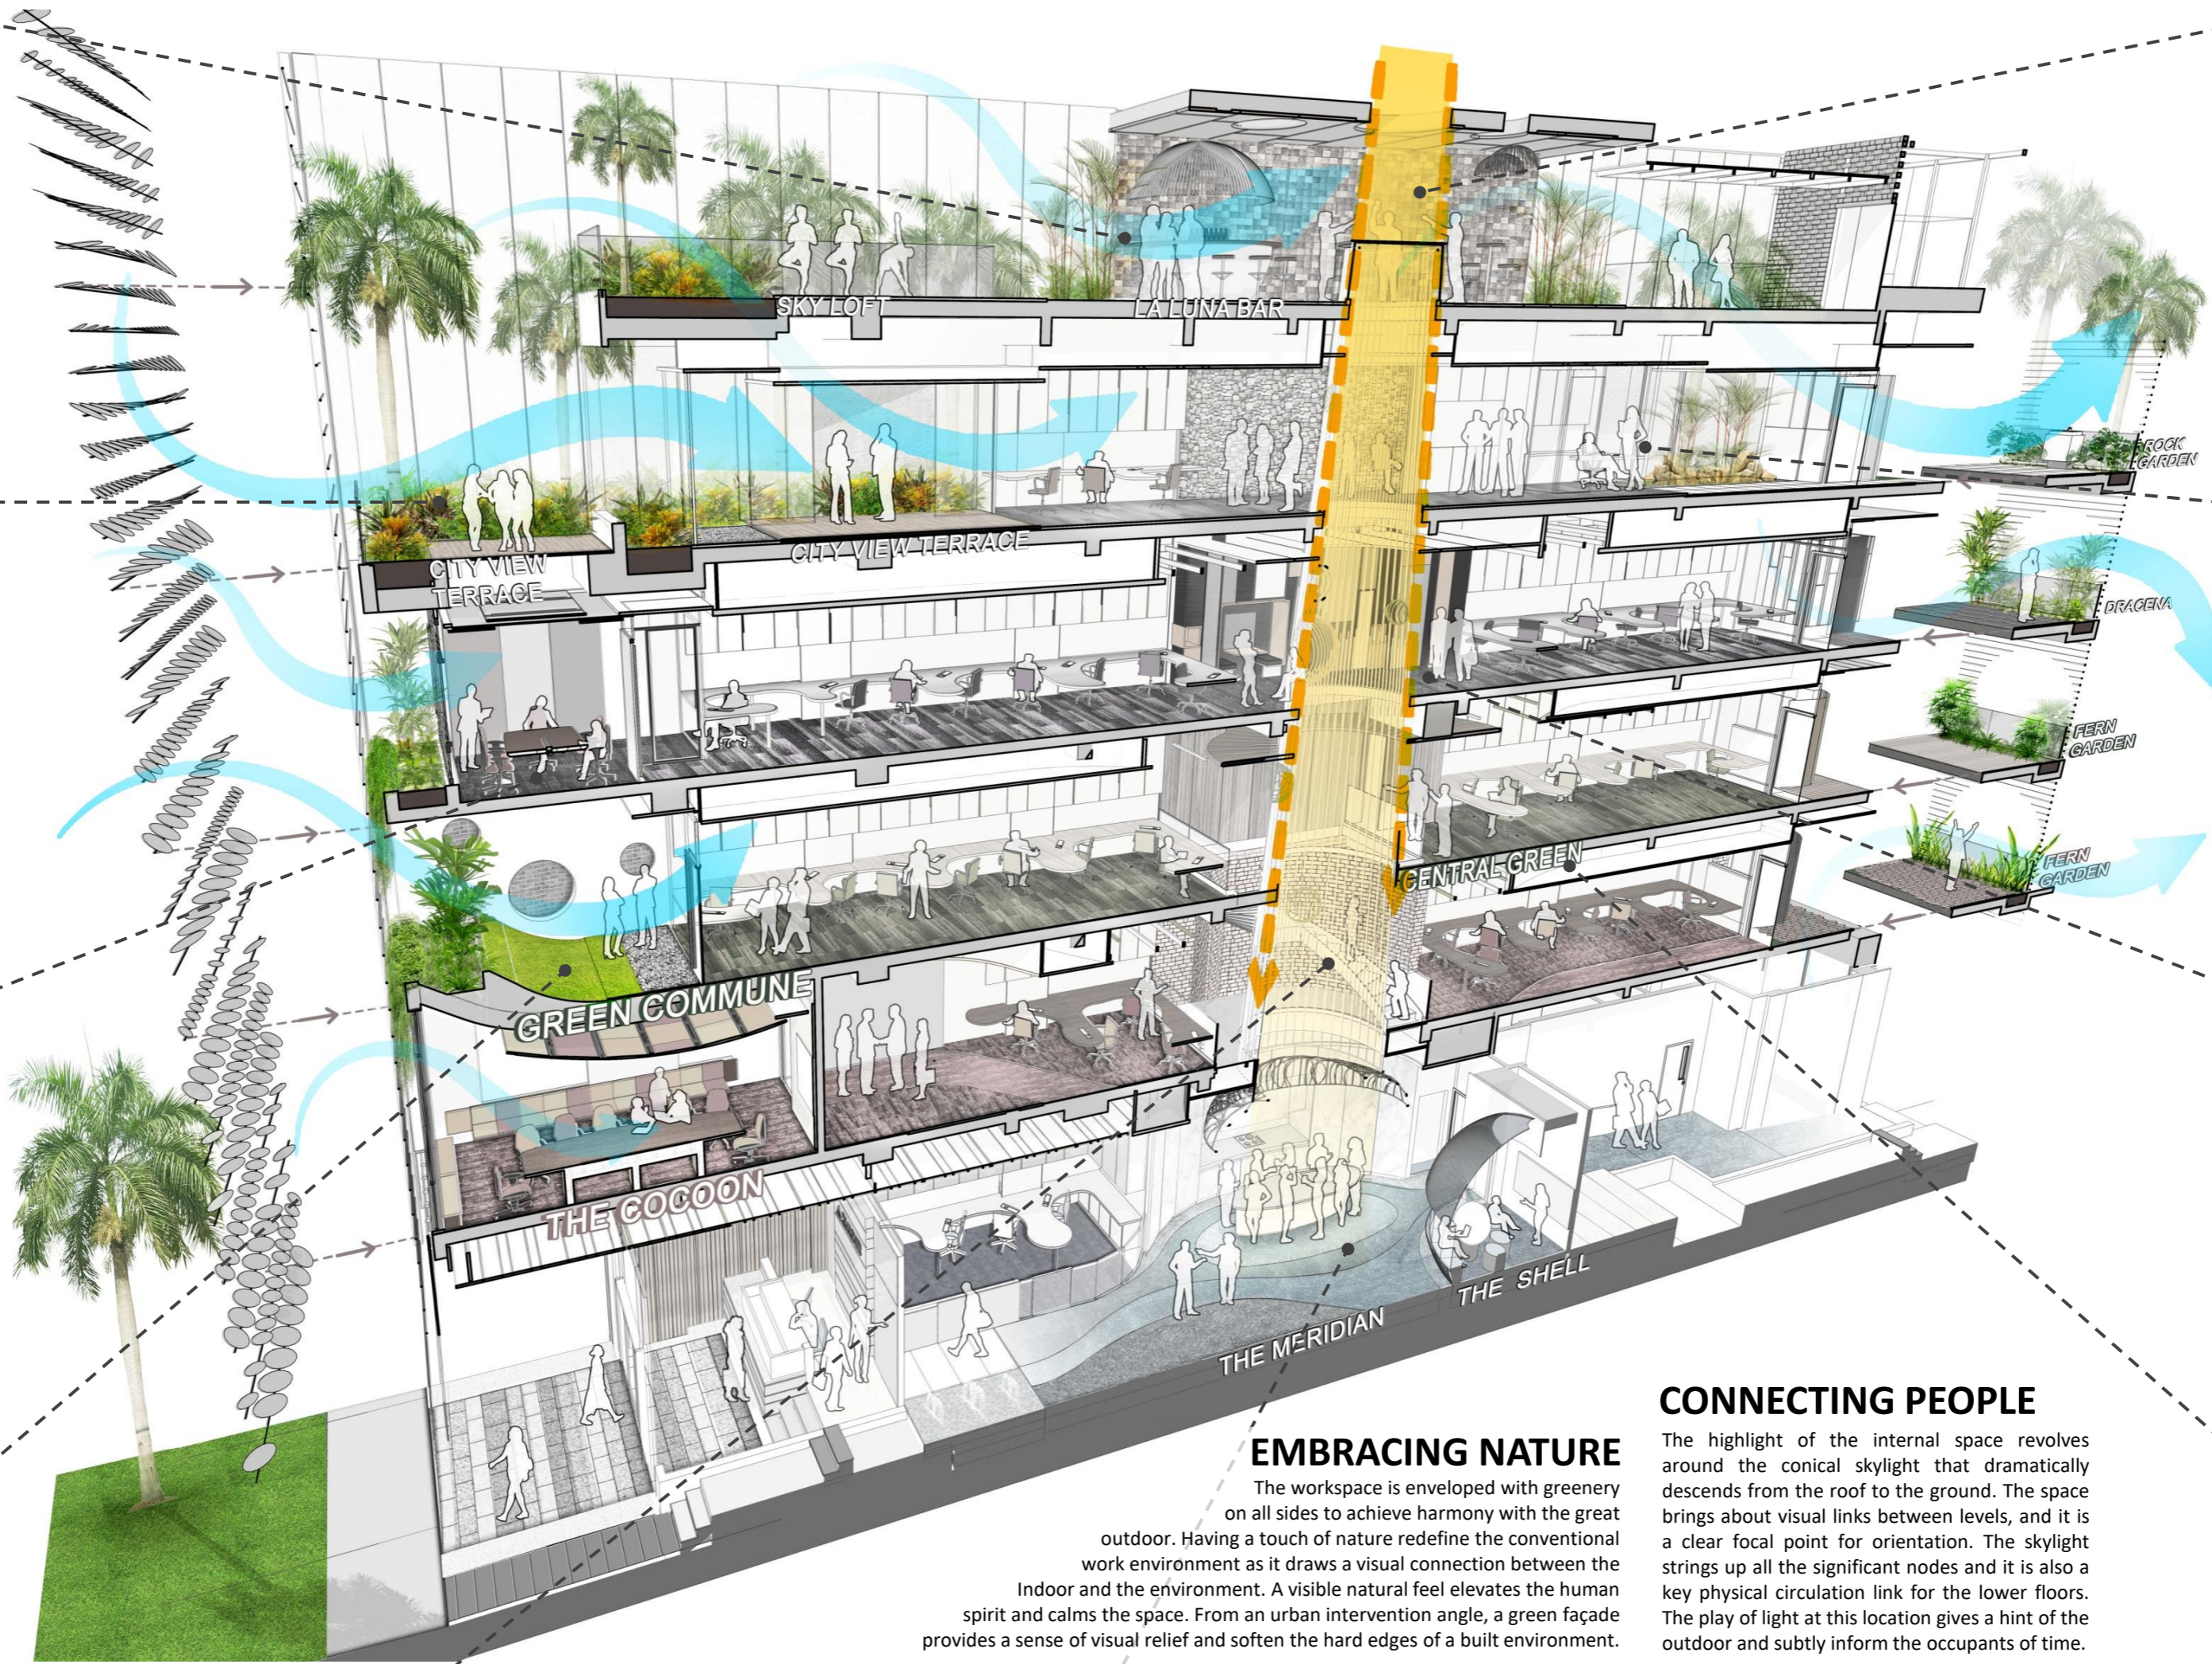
SKY LOFT

LA LUNA BAR

CITY VIEW TERRACE

CITY VIEW TERRACE

ROCK GARDEN

DRACENA

FERN GARDEN

FERN GARDEN

CENTRAL GREEN

GREEN COMMUNE

THE COCOON

THE SHELL

THE MERIDIAN

CONNECTING PEOPLE

The highlight of the internal space revolves around the conical skylight that dramatically descends from the roof to the ground. The space brings about visual links between levels, and it is a clear focal point for orientation. The skylight strings up all the significant nodes and it is also a key physical circulation link for the lower floors. The play of light at this location gives a hint of the outdoor and subtly inform the occupants of time.

EMBRACING NATURE

The workspace is enveloped with greenery on all sides to achieve harmony with the great outdoor. Having a touch of nature redefine the conventional work environment as it draws a visual connection between the Indoor and the environment. A visible natural feel elevates the human spirit and calms the space. From an urban intervention angle, a green façade provides a sense of visual relief and soften the hard edges of a built environment.